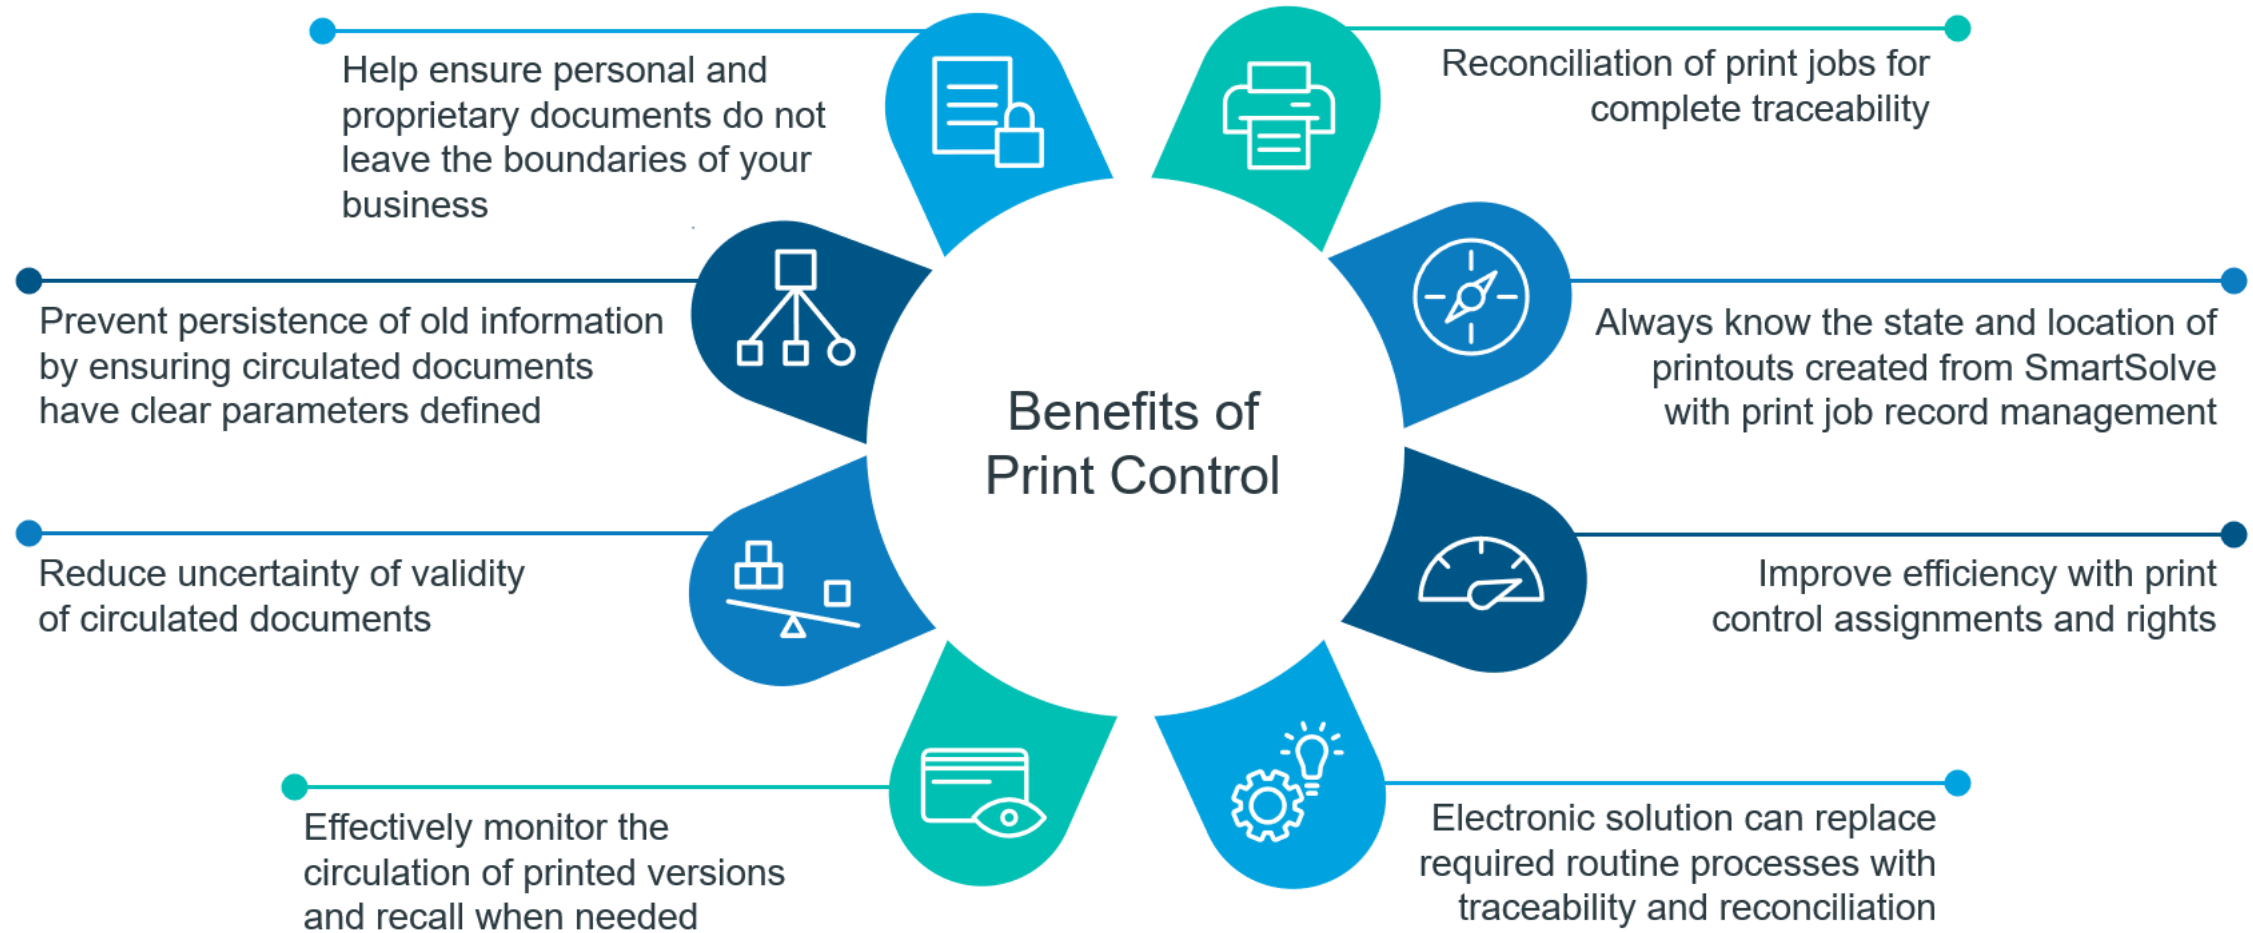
Help ensure personal and proprietary documents do not leave the boundaries of your business

Reconciliation of print jobs for complete traceability

Prevent persistence of old information by ensuring circulated documents have clear parameters defined

Benefits of Print Control

Always know the state and location of printouts created from SmartSolve with print job record management

Reduce uncertainty of validity of circulated documents

Improve efficiency with print control assignments and rights

Effectively monitor the circulation of printed versions and recall when needed

Electronic solution can replace required routine processes with traceability and reconciliation